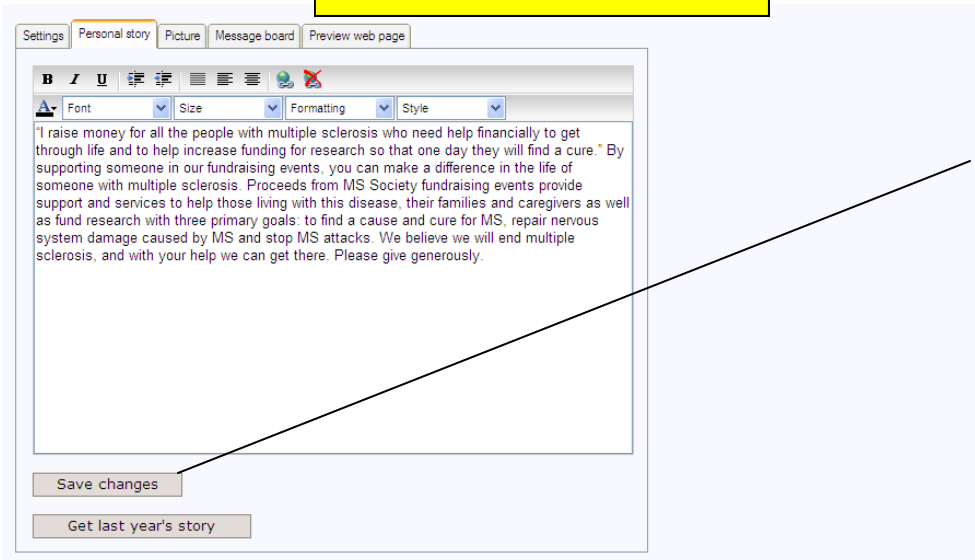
Settings | Personal story | Picture | Message board | Preview web page

B I U

A Font Size Formatting Style

"I raise money for all the people with multiple sclerosis who need help financially to get through life and to help increase funding for research so that one day they will find a cure." By supporting someone in our fundraising events, you can make a difference in the life of someone with multiple sclerosis. Proceeds from MS Society fundraising events provide support and services to help those living with this disease, their families and caregivers as well as fund research with three primary goals: to find a cause and cure for MS, repair nervous system damage caused by MS and stop MS attacks. We believe we will end multiple sclerosis, and with your help we can get there. Please give generously.

Save changes

Get last year's story